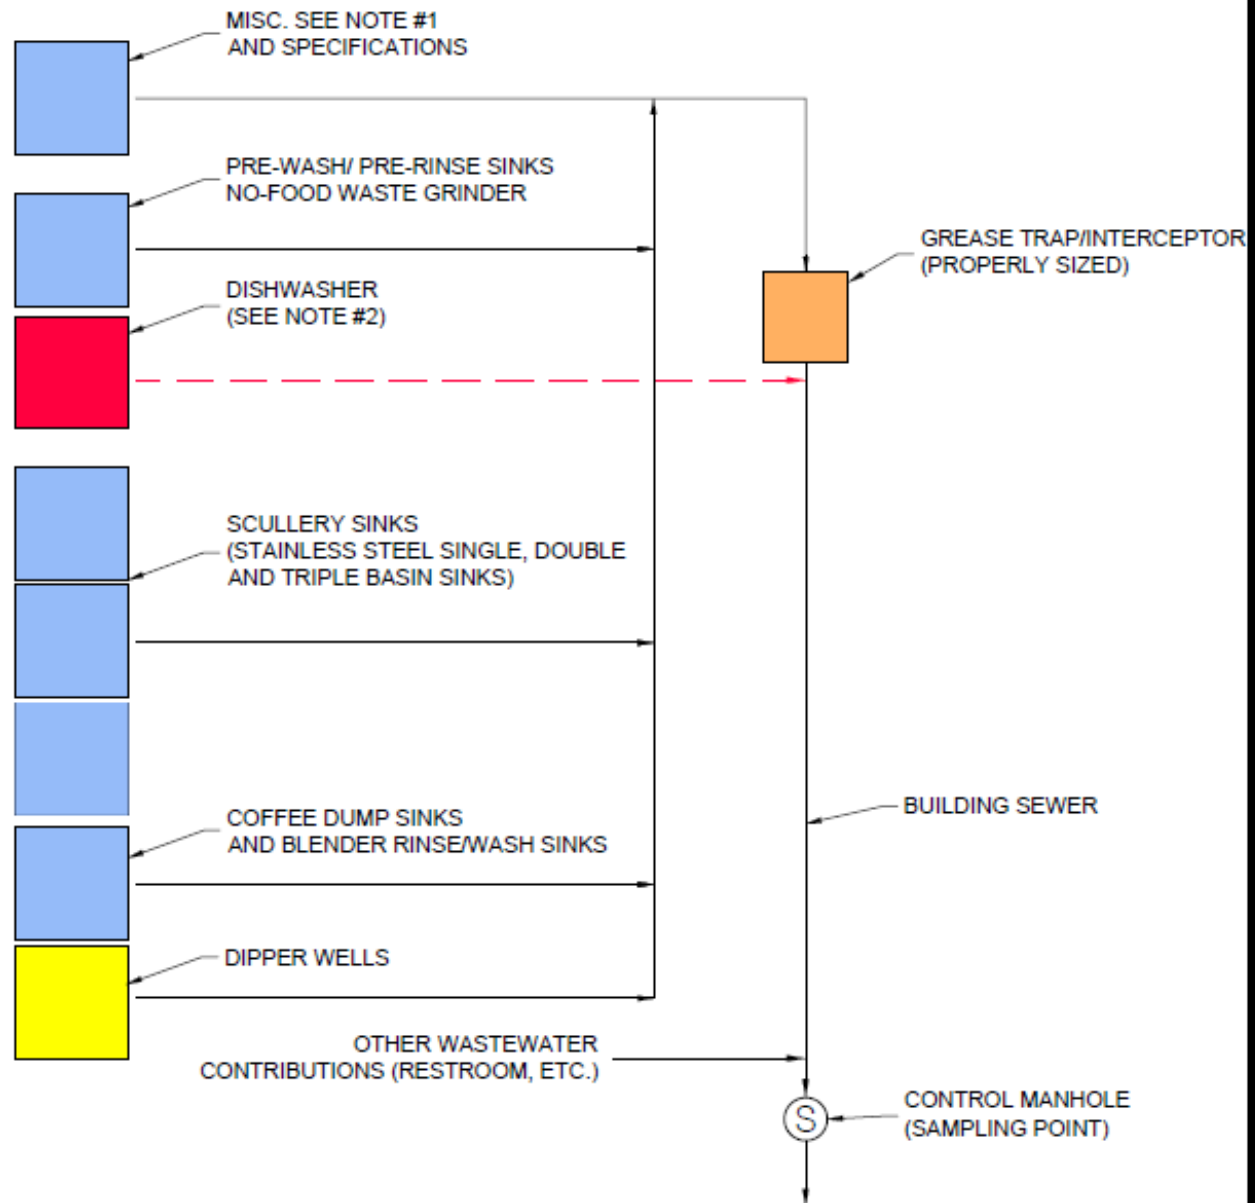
MISC. SEE NOTE #1
AND SPECIFICATIONS

PRE-WASH/ PRE-RINSE SINKS
NO-FOOD WASTE GRINDER

GREASE TRAP/INTERCEPTOR
(PROPERLY SIZED)

DISHWASHER
(SEE NOTE #2)

SCULLERY SINKS
(STAINLESS STEEL SINGLE, DOUBLE
AND TRIPLE BASIN SINKS)

BUILDING SEWER

COFFEE DUMP SINKS
AND BLENDER RINSE/WASH SINKS

DIPPER WELLS

OTHER WASTEWATER
CONTRIBUTIONS (RESTROOM, ETC.)

S

CONTROL MANHOLE
(SAMPLING POINT)